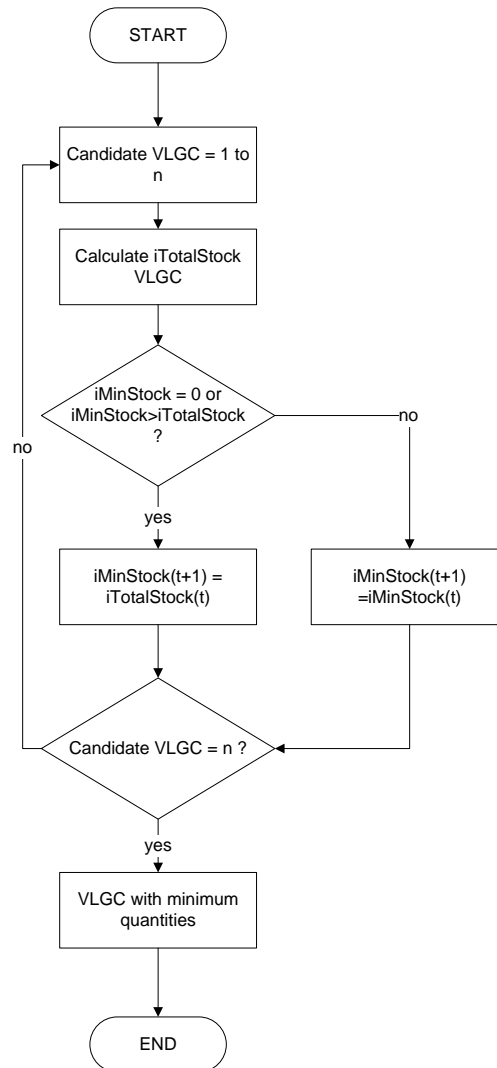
START

Candidate VLGC = 1 to n

Calculate iTotalStock VLGC

iMinStock = 0 or iMinStock>iTotalStock ?

no

no

yes

iMinStock(t+1) = iTotalStock(t)

iMinStock(t+1) =iMinStock(t)

Candidate VLGC = n ?

yes

VLGC with minimum quantities

END